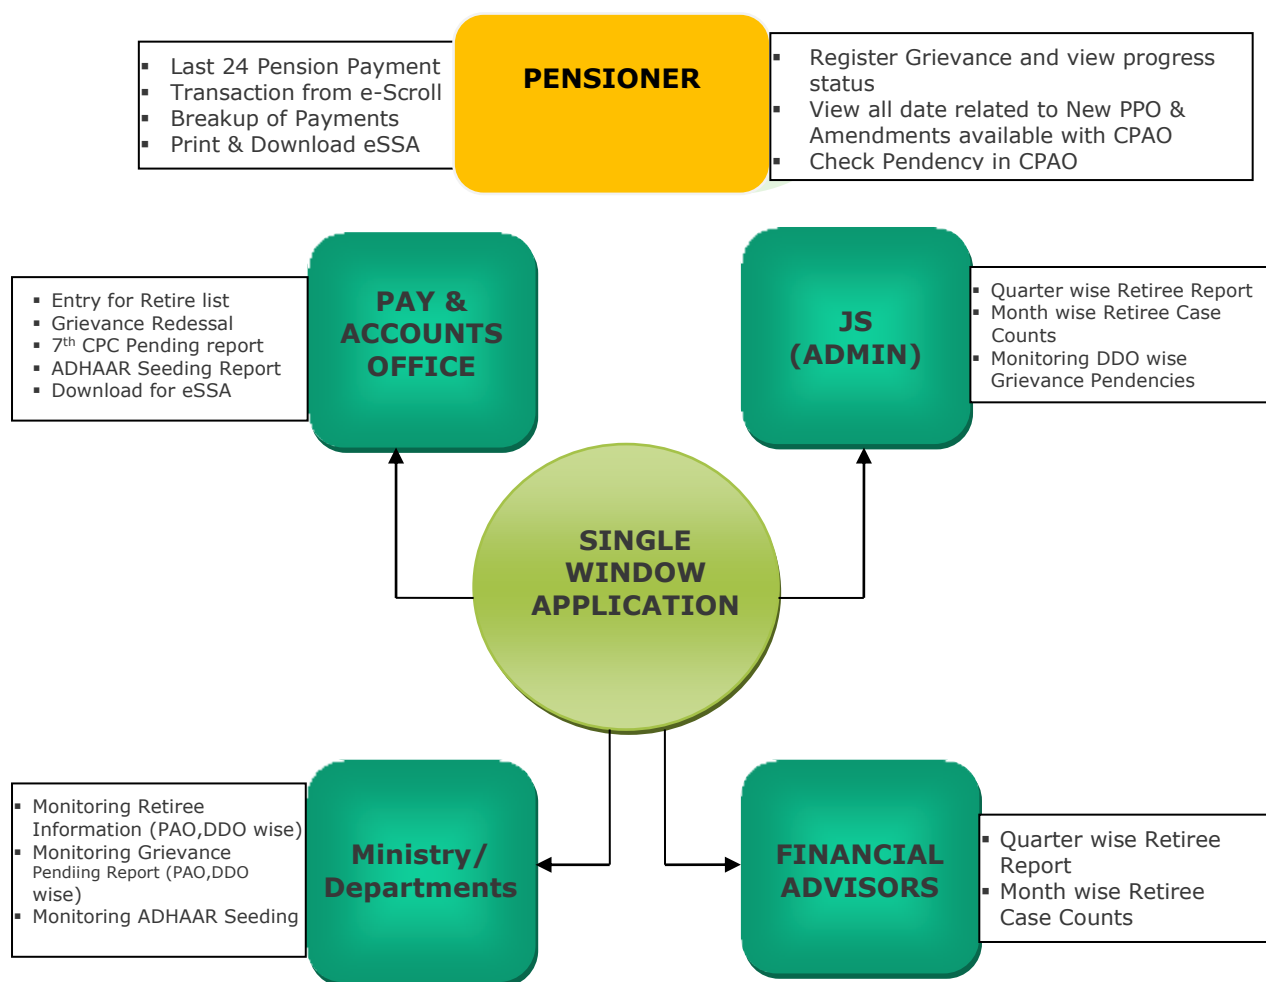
- Last 24 Pension Payment
- Transaction from e-Scroll
- Breakup of Payments
- Print & Download eSSA

PENSIONER

- Register Grievance and view progress status
- View all date related to New PPO & Amendments available with CPAO
- Check Pendency in CPAO

- Entry for Retire list
- Grievance Redessal
- 7$^{th}$ CPC Pending report
- ADHAAR Seeding Report
- Download for eSSA

PAY & ACCOUNTS OFFICE

JS (ADMIN)

- Quarter wise Retiree Report
- Month wise Retiree Case Counts
- Monitoring DDO wise Grievance Pendencies

SINGLE WINDOW APPLICATION

- Monitoring Retiree Information (PAO,DDO wise)
- Monitoring Grievance Pendiing Report (PAO,DDO wise)
- Monitoring ADHAAR Seeding

Ministry/ Departments

FINANCIAL ADVISORS

- Quarter wise Retiree Report
- Month wise Retiree Case Counts